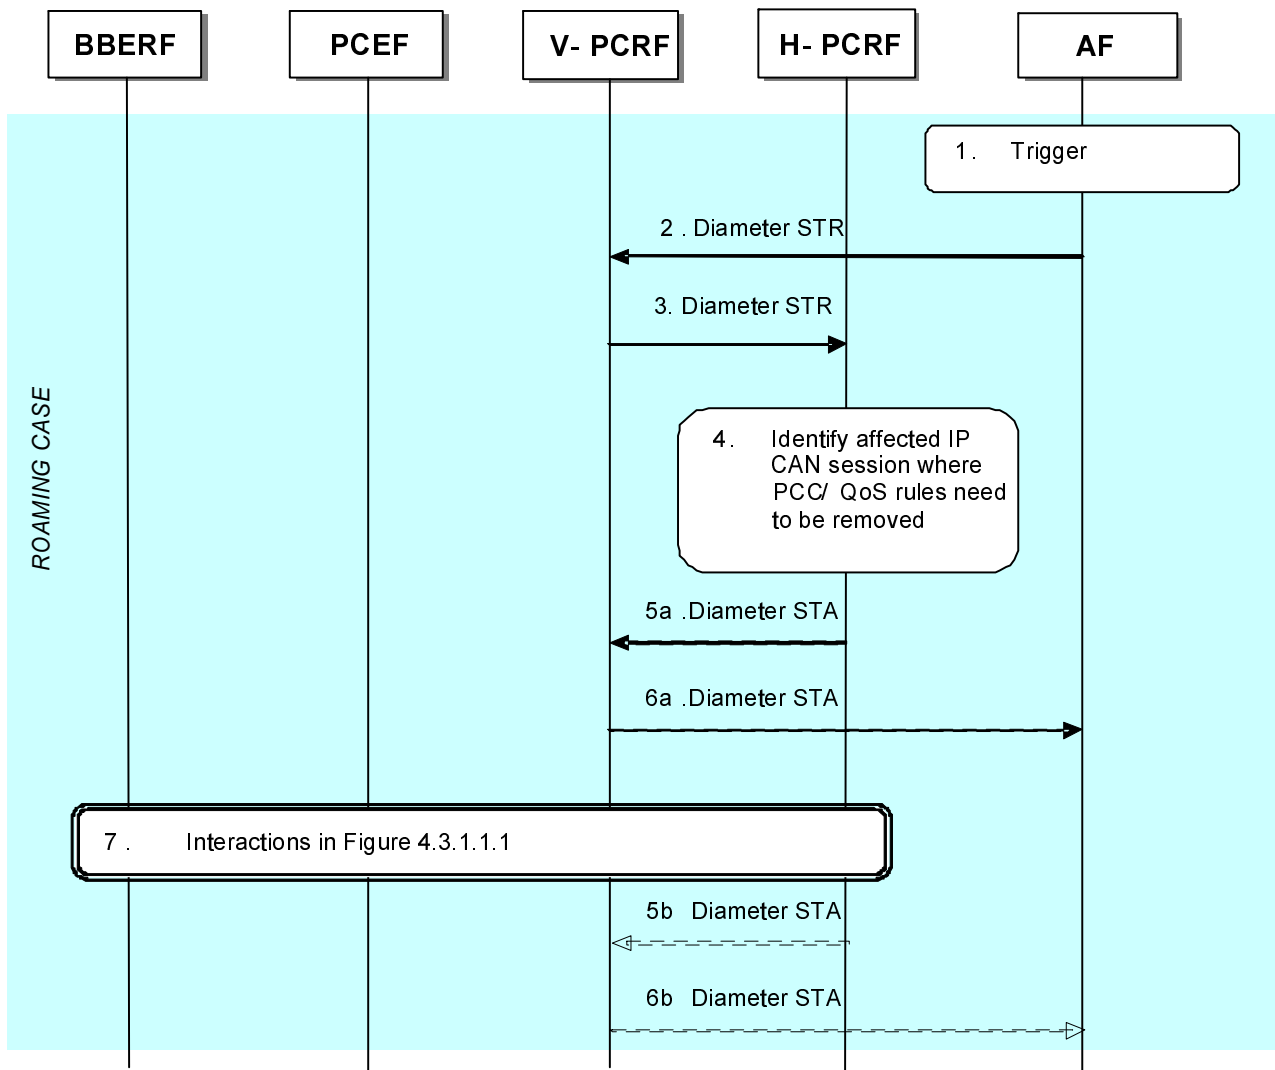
BBERF

PCEF

V- PCRF

H- PCRF

AF

1. Trigger

2 . Diameter STR

3. Diameter STR

ROAMING CASE

4. Identify affected IP CAN session where PCC/ QoS rules need to be removed

5a .Diameter STA

6a .Diameter STA

7 . Interactions in Figure 4.3.1.1.1

5b Diameter STA

6b Diameter STA